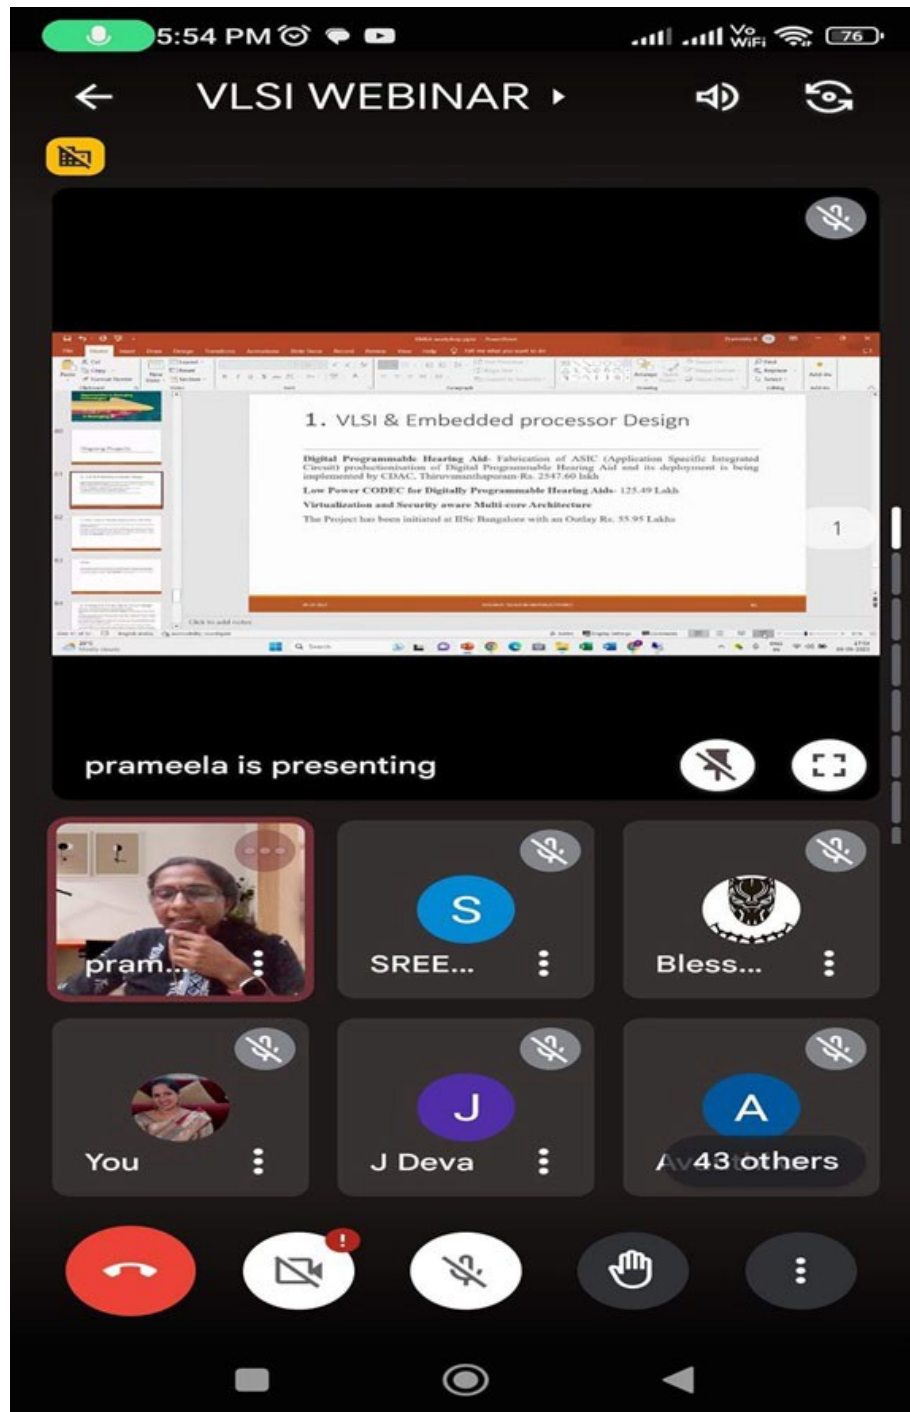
5:54 PM

Vo WiFi 76

VLSI WEBINAR ▸

1. VLSI & Embedded processor Design

Digital Programmable Hearing Aid- Fabrication of ASIC (Application Specific Integrated Circuit) productionisation of Digital Programmable Hearing Aid and its deployment is being implemented by CDAC, Thiruvananthapuram-Rs. 2547.60 lakh

Low Power CODEC for Digitally Programmable Hearing Aids- 125.49 Lakh

Virtualization and Security aware Multi-core Architecture

The Project has been initiated at IISc Bangalore with an Outlay Rs. 55.95 Lakhs

1

prameela is presenting

pram...

S

SREE...

Bless...

You

J

J Deva

A

Av 43 others